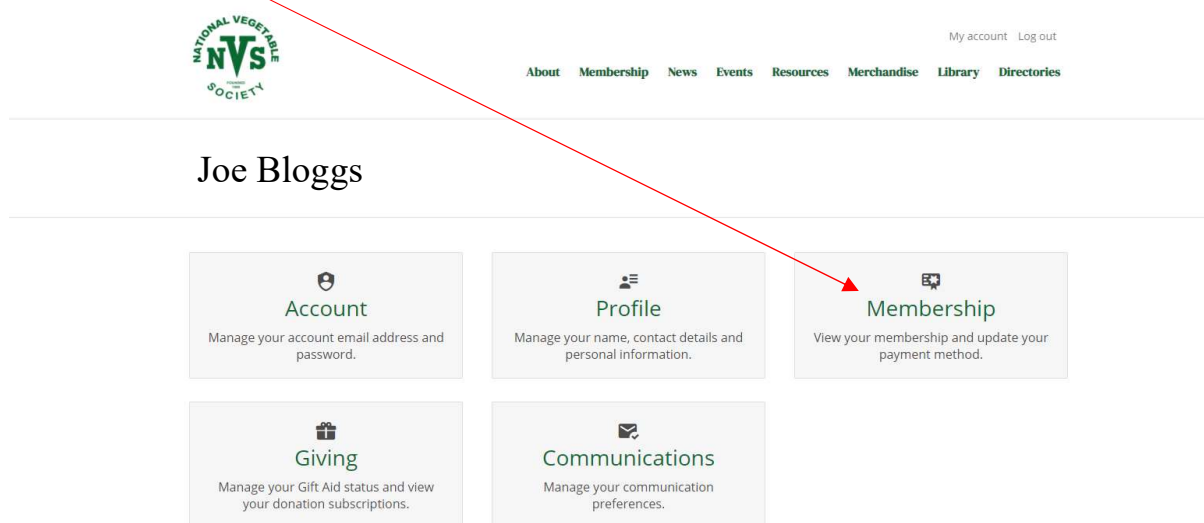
NATIONAL VEGETABLE
NVS
SOCIETY

My account Log out

About Membership News Events Resources Merchandise Library Directories

Joe Bloggs

Account
Manage your account email address and password.

Profile
Manage your name, contact details and personal information.

Membership
View your membership and update your payment method.

Giving
Manage your Gift Aid status and view your donation subscriptions.

Communications
Manage your communication preferences.